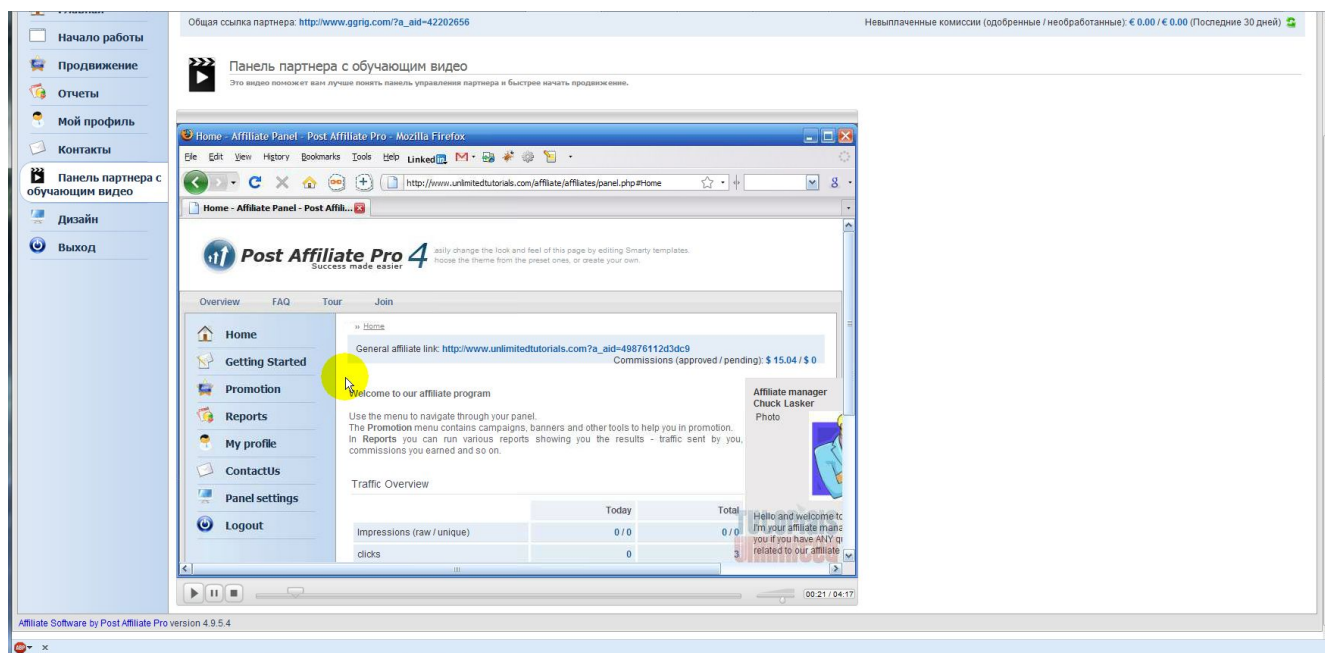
Главная
Начало работы
Продвижение
Отчеты
Мой профиль
Контакты
Панель партнера с обучающим видео
Дизайн
Выход

Общая ссылка партнера: http://www.ggrig.com/?a_aid=42202656

Невыплаченные комиссии (одобренные / необработанные): € 0.00 / € 0.00 (Последние 30 дней)

Панель партнера с обучающим видео

Это видео поможет вам лучше понять панель управления партнера и быстрее начать продвижение.

Home - Affiliate Panel - Post Affiliate Pro - Mozilla Firefox

File Edit View History Bookmarks Tools Help Linked in

http://www.unlimitedtutorials.com/affiliate/affiliates/panel.php#Home

Home - Affiliate Panel - Post Affili...

Post Affiliate Pro 4
Success made easier

asily change the look and feel of this page by editing Smarty templates. hoose the theme from the preset ones, or create your own.

Overview FAQ Tour Join

Home
Getting Started
Promotion
Reports
My profile
ContactUs
Panel settings
Logout

» Home

General affiliate link: http://www.unlimitedtutorials.com?a_aid=49876112d3dc9
Commissions (approved / pending): $ 15.04 / $ 0

Welcome to our affiliate program

Use the menu to navigate through your panel.
The Promotion menu contains campaigns, banners and other tools to help you in promotion.
In Reports you can run various reports showing you the results - traffic sent by you, commissions you earned and so on.

Affiliate manager
Chuck Lasker
Photo

Traffic Overview

| | Today | Total |
|---|---|---|
| Impressions (raw / unique) | 0 / 0 | 0 / 0 |
| clicks | 0 | 3 |

Hello and welcome to I'm your affiliate mana you if you have ANY q related to our affiliate

00:21 / 04:17

Affiliate Software by Post Affiliate Pro version 4.9.5.4